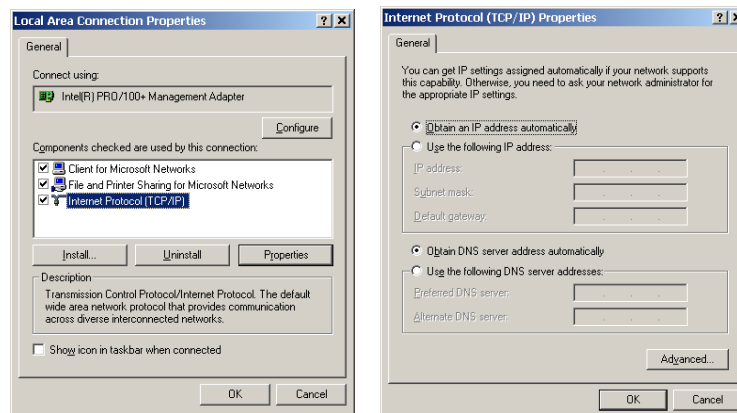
Local Area Connection Properties ? X

General

Connect using:

Intel(R) PRO/100+ Management Adapter

Configure

Components checked are used by this connection:

Client for Microsoft Networks
File and Printer Sharing for Microsoft Networks
Internet Protocol (TCP/IP)

Install... Uninstall Properties

Description

Transmission Control Protocol/Internet Protocol. The default wide area network protocol that provides communication across diverse interconnected networks.

Show icon in taskbar when connected

OK Cancel

Internet Protocol (TCP/IP) Properties ? X

General

You can get IP settings assigned automatically if your network supports this capability. Otherwise, you need to ask your network administrator for the appropriate IP settings.

Obtain an IP address automatically

Use the following IP address:

IP address:

Subnet mask:

Default gateway:

Obtain DNS server address automatically

Use the following DNS server addresses:

Preferred DNS server:

Alternate DNS server:

Advanced...

OK Cancel